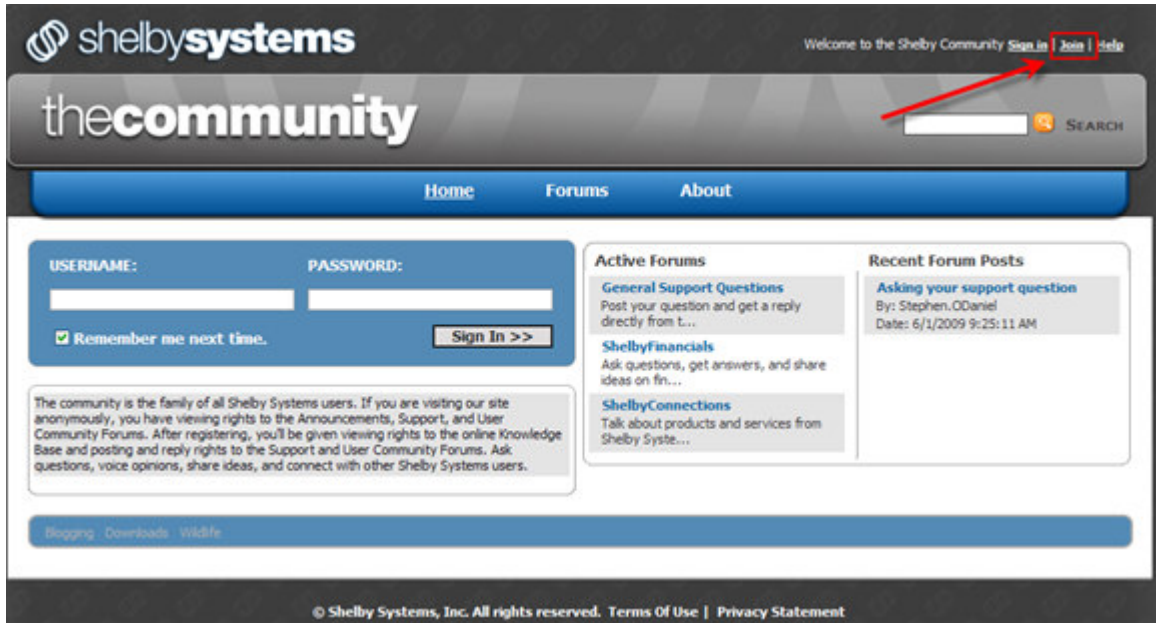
shelbysystems

Welcome to the Shelby Community Sign in | Join | Help

thecommunity

SEARCH

Home Forums About

USERNAME: PASSWORD:

Remember me next time.

Sign In >>

The community is the family of all Shelby Systems users. If you are visiting our site anonymously, you have viewing rights to the Announcements, Support, and User Community Forums. After registering, you'll be given viewing rights to the online Knowledge Base and posting and reply rights to the Support and User Community Forums. Ask questions, voice opinions, share ideas, and connect with other Shelby Systems users.

Active Forums

General Support Questions
Post your question and get a reply directly from t...

ShelbyFinancials
Ask questions, get answers, and share ideas on fin...

ShelbyConnections
Talk about products and services from Shelby Syste...

Recent Forum Posts

Asking your support question
By: Stephen.ODaniel
Date: 6/1/2009 9:25:11 AM

Blogging Downloads Wildlife

© Shelby Systems, Inc. All rights reserved. Terms Of Use | Privacy Statement